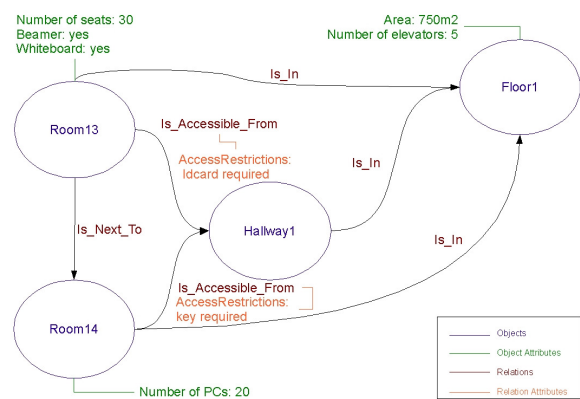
Number of seats: 30
Beamer: yes
Whiteboard: yes

Area: 750m2
Number of elevators: 5

Is_In

Floor1

Room13

Is_Accessible_From

AccessRestrictions:
Idcard required

Is_In

Is_Next_To

Hallway1

Is_In

Is_Accessible_From
AccessRestrictions:
key required

Room14

Number of PCs: 20

Objects
Object Attributes
Relations
Relation Attributes